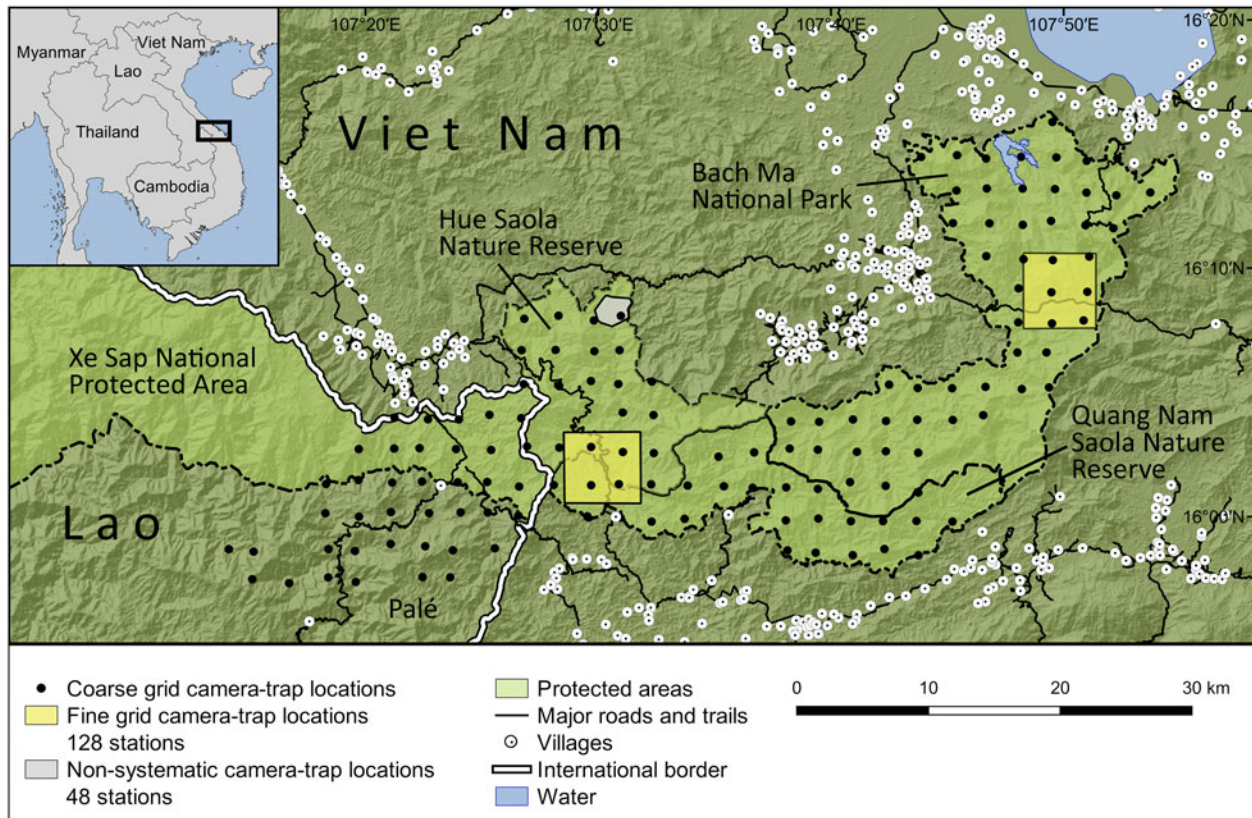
Myanmar
Viet Nam
Lao
Thailand
Cambodia

107°20'E
107°30'E
107°40'E
107°50'E
16°20'N
16°10'N
16°00'N

Viet Nam
Bach Ma National Park
Hue Saola Nature Reserve
Xe Sap National Protected Area
Quang Nam Saola Nature Reserve
Lao
Palé

Coarse grid camera-trap locations
Fine grid camera-trap locations
128 stations
Non-systematic camera-trap locations
48 stations
Protected areas
Major roads and trails
Villages
International border
Water

0
10
20
30 km